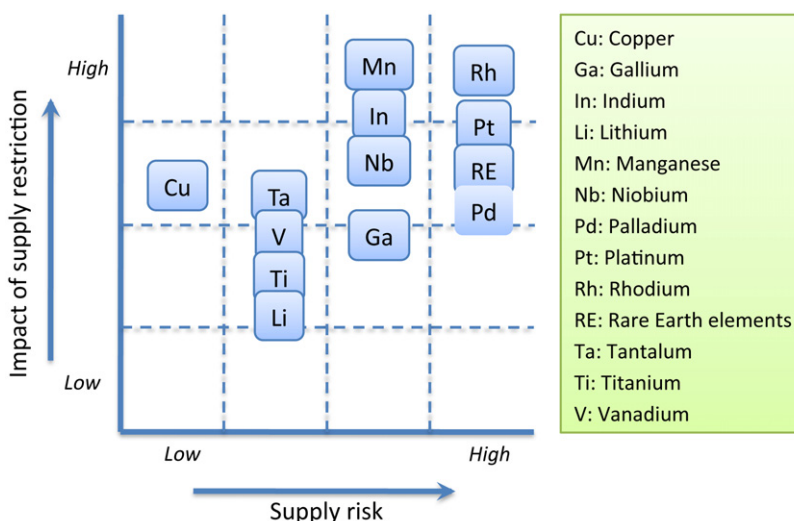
Impact of supply restriction

High

Low

Mn
In
Nb
Ga

Rh
Pt
RE
Pd

Cu

Ta
V
Ti
Li

Low

High

Supply risk

Cu: Copper
Ga: Gallium
In: Indium
Li: Lithium
Mn: Manganese
Nb: Niobium
Pd: Palladium
Pt: Platinum
Rh: Rhodium
RE: Rare Earth elements
Ta: Tantalum
Ti: Titanium
V: Vanadium